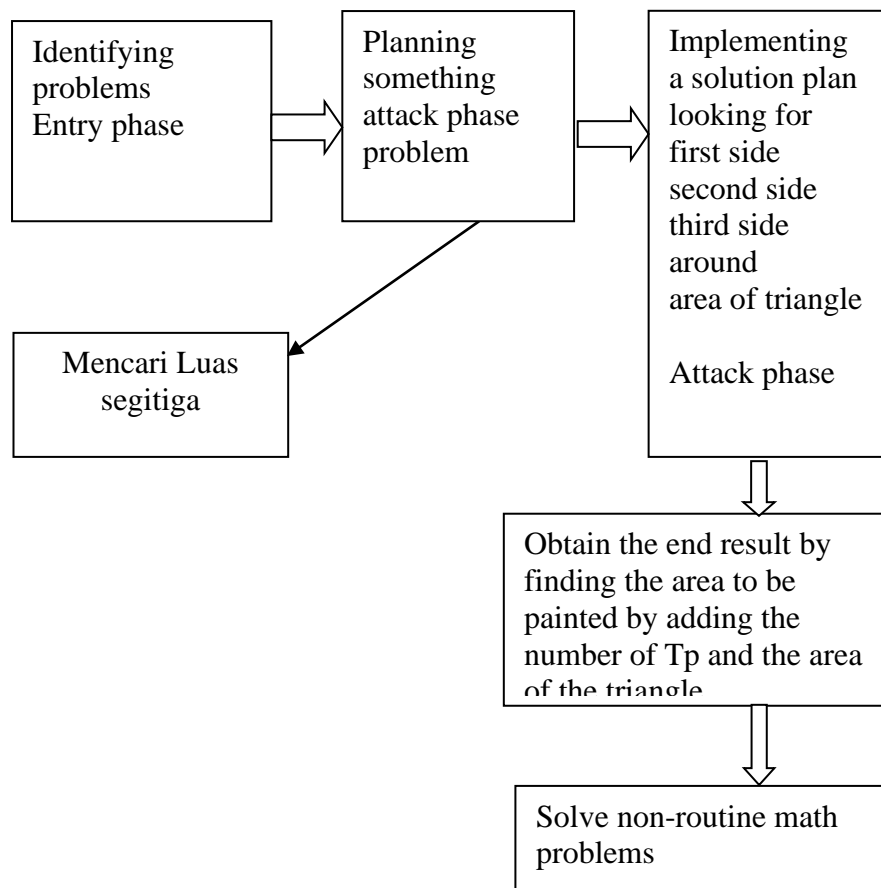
Identifying problems Entry phase

Planning something attack phase problem

Implementing a solution plan looking for first side second side third side around area of triangle

Attack phase

Mencari Luas segitiga

Obtain the end result by finding the area to be painted by adding the number of Tp and the area of the triangle

Solve non-routine math problems